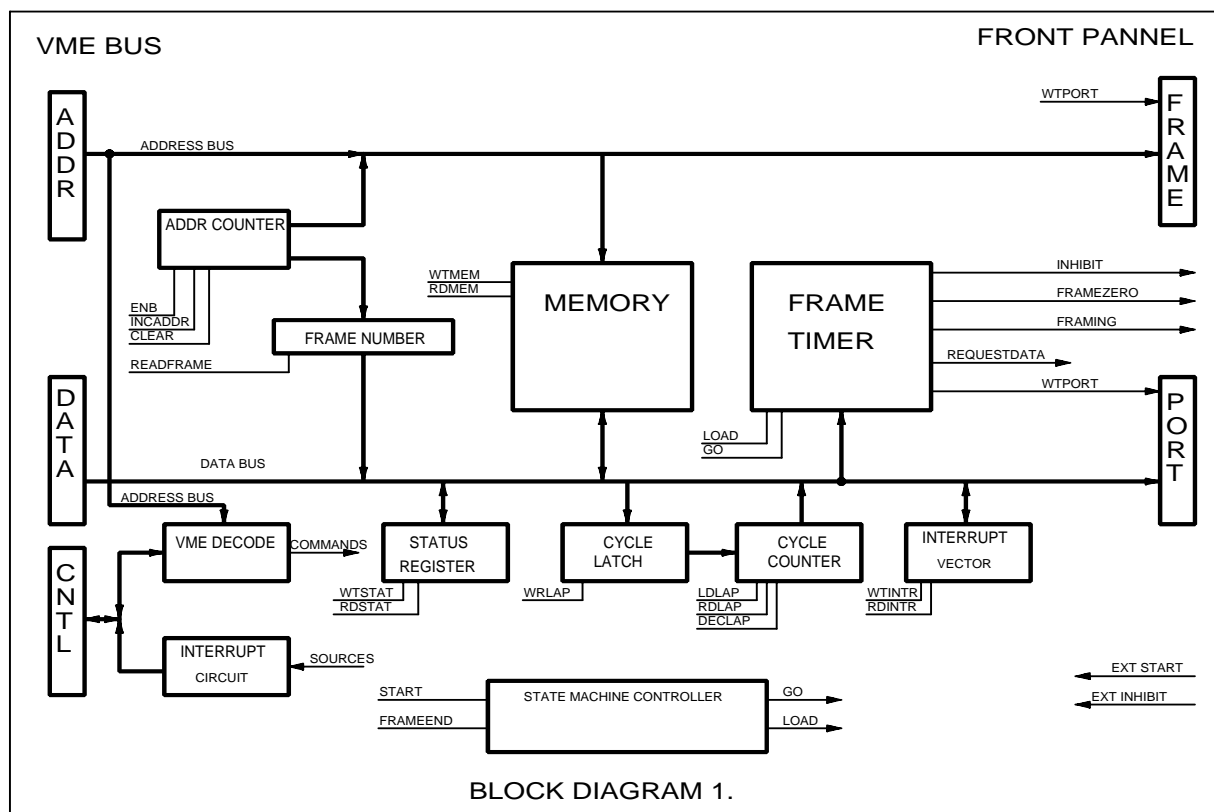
VME BUS

FRONT PANNEL

ADDR

ADDRESS BUS

WTPORT

FRAME

ADDR COUNTER

ENB
INCADDR
CLEAR

FRAME NUMBER

READFRAME

WTMEM
RDMEM

MEMORY

FRAME TIMER

INHIBIT
FRAMEZERO
FRAMING
REQUESTDATA
WTPORT

DATA

DATA BUS

LOAD
GO

PORT

ADDRESS BUS

VME DECODE

COMMANDS

STATUS REGISTER

WTSTAT
RDSTAT

CYCLE LATCH

WRLAP

CYCLE COUNTER

LDLAP
RDLAP
DECLAP

INTERRUPT VECTOR

WTINTR
RDINTR

CNTL

INTERRUPT CIRCUIT

SOURCES

START
FRAMEEND

STATE MACHINE CONTROLLER

GO
LOAD

EXT START
EXT INHIBIT

BLOCK DIAGRAM 1.